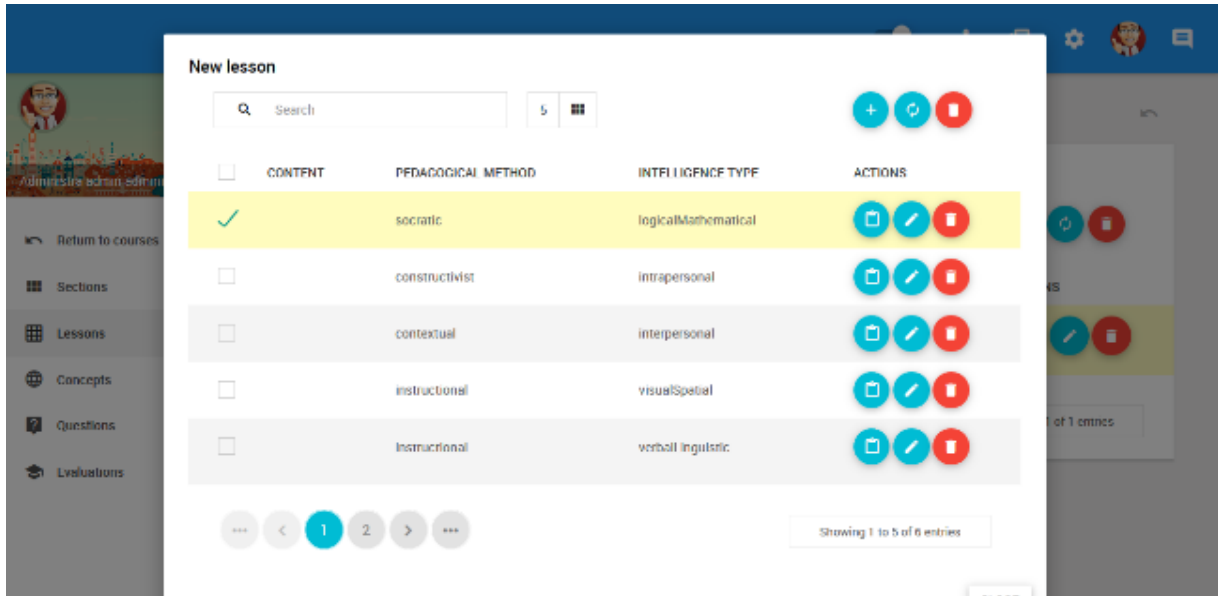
Administra admin admin

Return to courses
Sections
Lessons
Concepts
Questions
Evaluations

New lesson

Search

5

| | CONTENT | PEDAGOGICAL METHOD | INTELLIGENCE TYPE | ACTIONS |
|---|---|---|---|---|
| ✓ | | socratic | logicalMathematical | |
| | | constructivist | intrapersonal | |
| | | contextual | interpersonal | |
| | | instructional | visualSpatial | |
| | | instructional | verbalLinguistic | |

1 2

Showing 1 to 5 of 6 entries

NS

1 of 1 entries